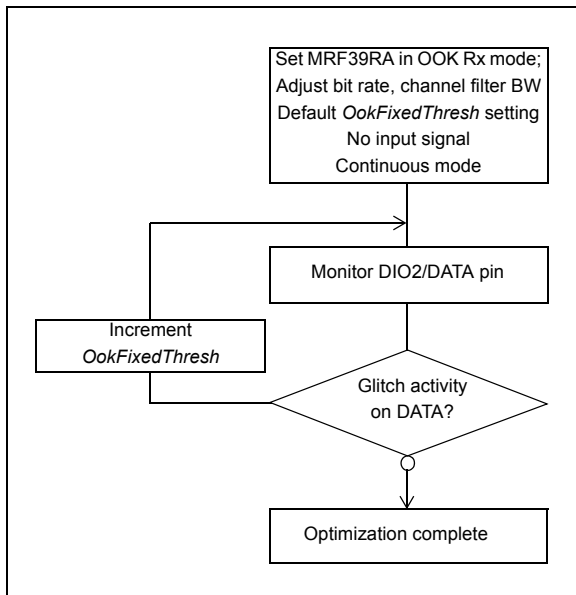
Set MRF39RA in OOK Rx mode;
Adjust bit rate, channel filter BW
Default *OokFixedThresh* setting
No input signal
Continuous mode

Monitor DIO2/DATA pin

Increment
*OokFixedThresh*

Glitch activity
on DATA?

Optimization complete